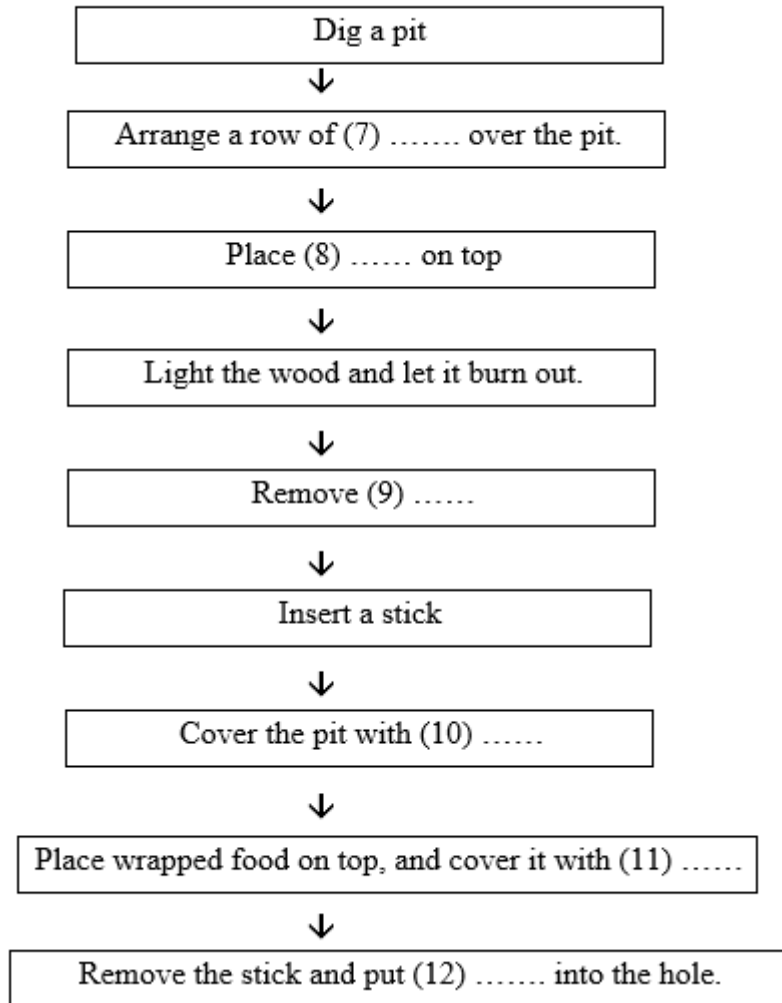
Dig a pit

Arrange a row of (7) ……. over the pit.

Place (8) …… on top

Light the wood and let it burn out.

Remove (9) ……

Insert a stick

Cover the pit with (10) ……

Place wrapped food on top, and cover it with (11) ……

Remove the stick and put (12) ……. into the hole.